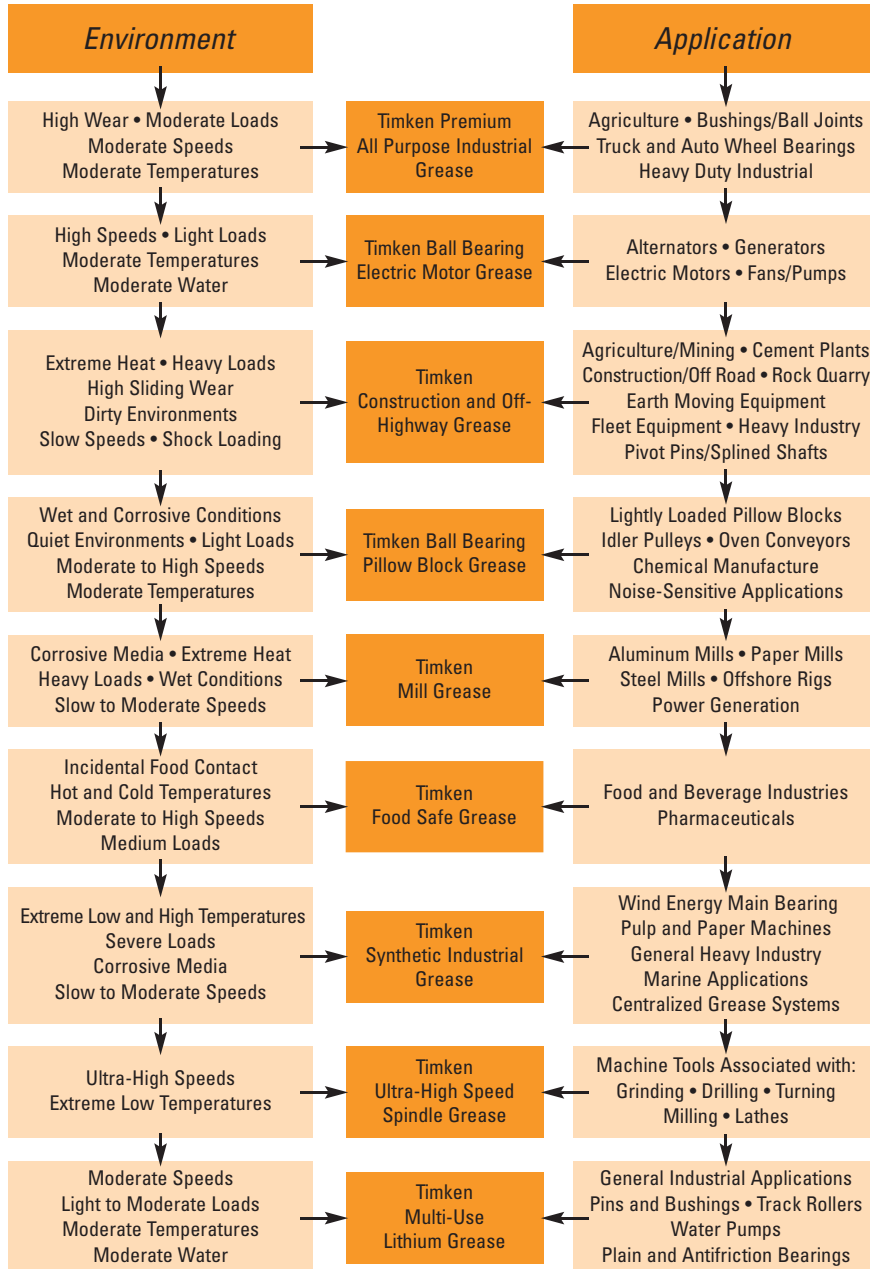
Environment

Application

High Wear • Moderate Loads
Moderate Speeds
Moderate Temperatures

Timken Premium
All Purpose Industrial
Grease

Agriculture • Bushings/Ball Joints
Truck and Auto Wheel Bearings
Heavy Duty Industrial

High Speeds • Light Loads
Moderate Temperatures
Moderate Water

Timken Ball Bearing
Electric Motor Grease

Alternators • Generators
Electric Motors • Fans/Pumps

Extreme Heat • Heavy Loads
High Sliding Wear
Dirty Environments
Slow Speeds • Shock Loading

Timken
Construction and Off-Highway Grease

Agriculture/Mining • Cement Plants
Construction/Off Road • Rock Quarry
Earth Moving Equipment
Fleet Equipment • Heavy Industry
Pivot Pins/Splined Shafts

Wet and Corrosive Conditions
Quiet Environments • Light Loads
Moderate to High Speeds
Moderate Temperatures

Timken Ball Bearing
Pillow Block Grease

Lightly Loaded Pillow Blocks
Idler Pulleys • Oven Conveyors
Chemical Manufacture
Noise-Sensitive Applications

Corrosive Media • Extreme Heat
Heavy Loads • Wet Conditions
Slow to Moderate Speeds

Timken
Mill Grease

Aluminum Mills • Paper Mills
Steel Mills • Offshore Rigs
Power Generation

Incidental Food Contact
Hot and Cold Temperatures
Moderate to High Speeds
Medium Loads

Timken
Food Safe Grease

Food and Beverage Industries
Pharmaceuticals

Extreme Low and High Temperatures
Severe Loads
Corrosive Media
Slow to Moderate Speeds

Timken
Synthetic Industrial
Grease

Wind Energy Main Bearing
Pulp and Paper Machines
General Heavy Industry
Marine Applications
Centralized Grease Systems

Ultra-High Speeds
Extreme Low Temperatures

Timken
Ultra-High Speed
Spindle Grease

Machine Tools Associated with:
Grinding • Drilling • Turning
Milling • Lathes

Moderate Speeds
Light to Moderate Loads
Moderate Temperatures
Moderate Water

Timken
Multi-Use
Lithium Grease

General Industrial Applications
Pins and Bushings • Track Rollers
Water Pumps
Plain and Antifriction Bearings